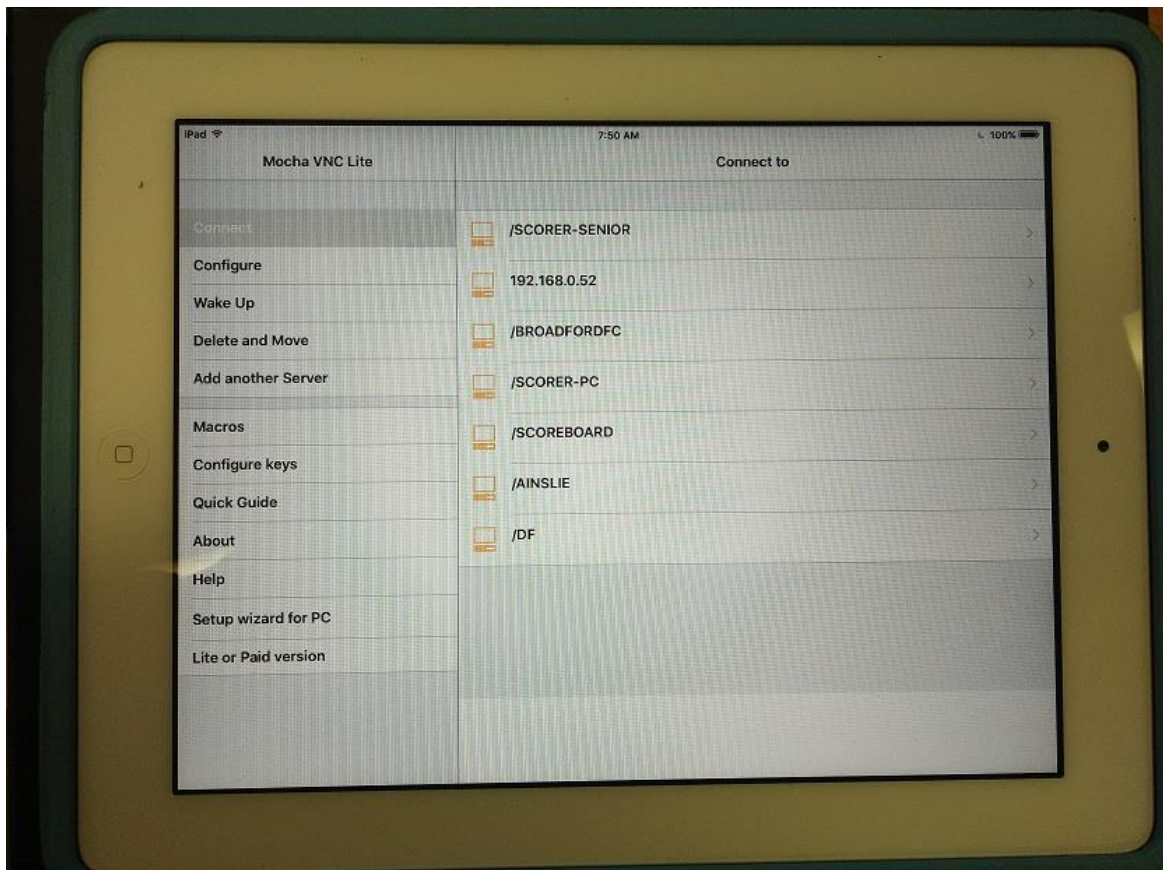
iPad
7:50 AM
100%
Mocha VNC Lite
Connect to

Connect
Configure
Wake Up
Delete and Move
Add another Server

Macros
Configure keys
Quick Guide
About
Help
Setup wizard for PC
Lite or Paid version

/SCORER-SENIOR
192.168.0.52
/BROADFORDFC
/SCORER-PC
/SCOREBOARD
/AINSLIE
/DF